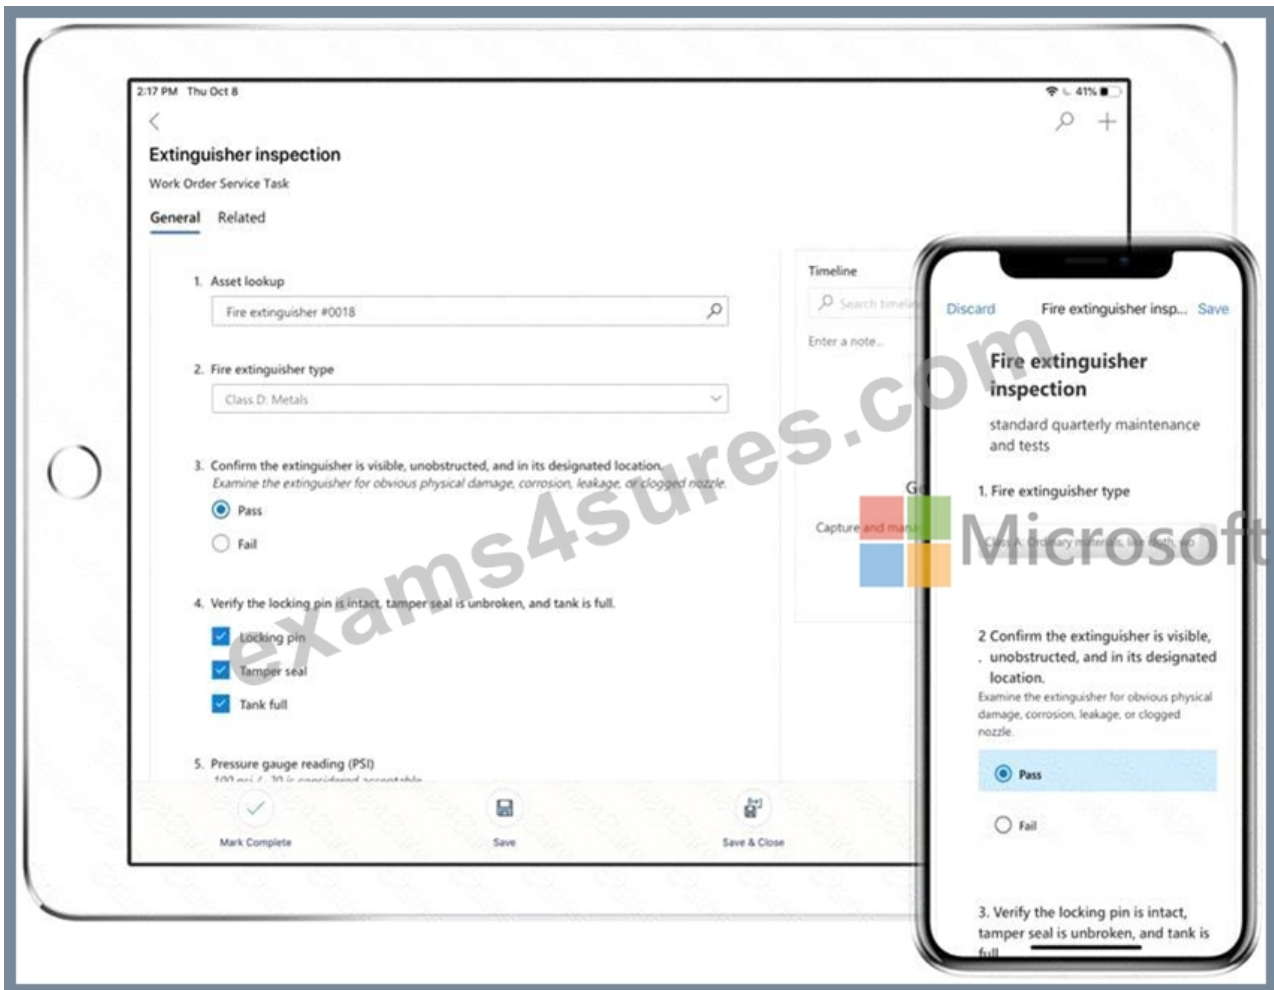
2:17 PM Thu Oct 8

41%

Extinguisher inspection

Work Order Service Task

General Related

1. Asset lookup

Fire extinguisher #0018

2. Fire extinguisher type

Class D: Metals

3. Confirm the extinguisher is visible, unobstructed, and in its designated location.
Examine the extinguisher for obvious physical damage, corrosion, leakage, or clogged nozzle.

Pass

Fail

4. Verify the locking pin is intact, tamper seal is unbroken, and tank is full.

Locking pin

Tamper seal

Tank full

5. Pressure gauge reading (PSI)

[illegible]

Timeline

Search timeline

Enter a note...

G

Capture and mana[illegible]

Mark Complete

Save

Save & Close

exams4sures.com

Microsoft

Discard Fire extinguisher insp... Save

Fire extinguisher inspection

standard quarterly maintenance and tests

1. Fire extinguisher type

Class A: Ordinary materials, like cloth, wo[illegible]

2 Confirm the extinguisher is visible, . unobstructed, and in its designated location.

Examine the extinguisher for obvious physical damage, corrosion, leakage, or clogged nozzle.

Pass

Fail

3. Verify the locking pin is intact, tamper seal is unbroken, and tank is full